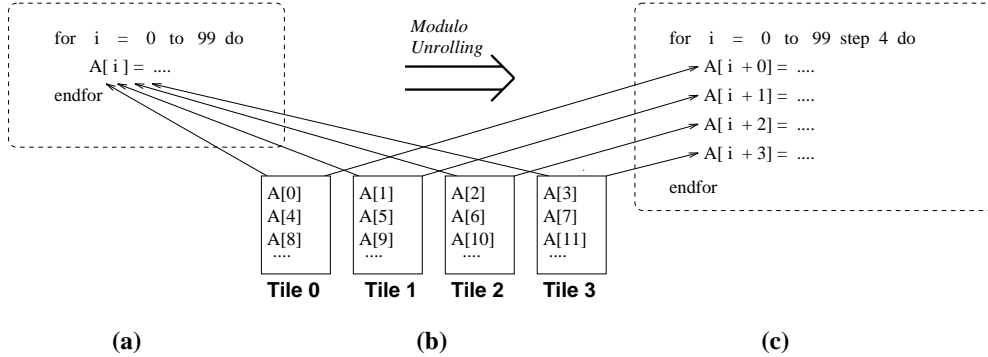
for i = 0 to 99 do
A[ i ] = ....
endfor

Modulo
Unrolling

for i = 0 to 99 step 4 do
A[ i + 0] = ....
A[ i + 1] = ....
A[ i + 2] = ....
A[ i + 3] = ....
endfor

A[0]
A[4]
A[8]
....

A[1]
A[5]
A[9]
....

A[2]
A[6]
A[10]
....

A[3]
A[7]
A[11]
....

Tile 0
Tile 1
Tile 2
Tile 3

(a)
(b)
(c)